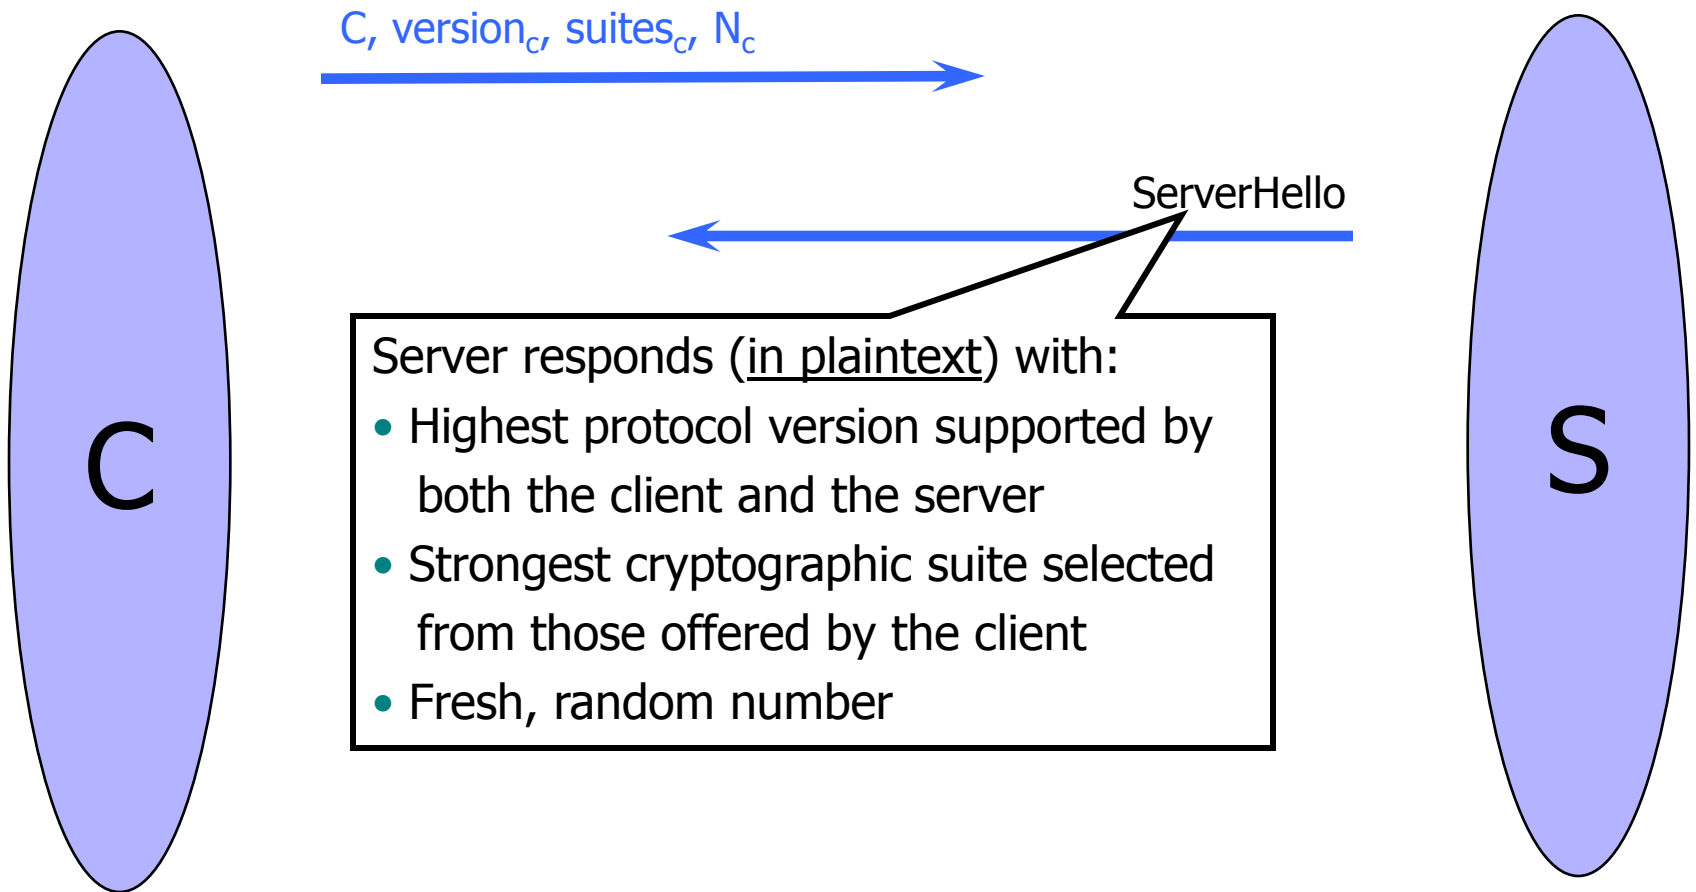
C, version$_c$, suites$_c$, N$_c$

ServerHello

Server responds (in plaintext) with:
• Highest protocol version supported by both the client and the server
• Strongest cryptographic suite selected from those offered by the client
• Fresh, random number

C

S